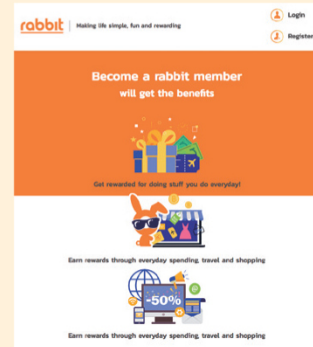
rabbit | Making life simple, fun and rewarding

Login

Register

Become a rabbit member will get the benefits

Get rewarded for doing stuff you do everyday!

Earn rewards through everyday spending, travel and shopping

-50%

Earn rewards through everyday spending, travel and shopping